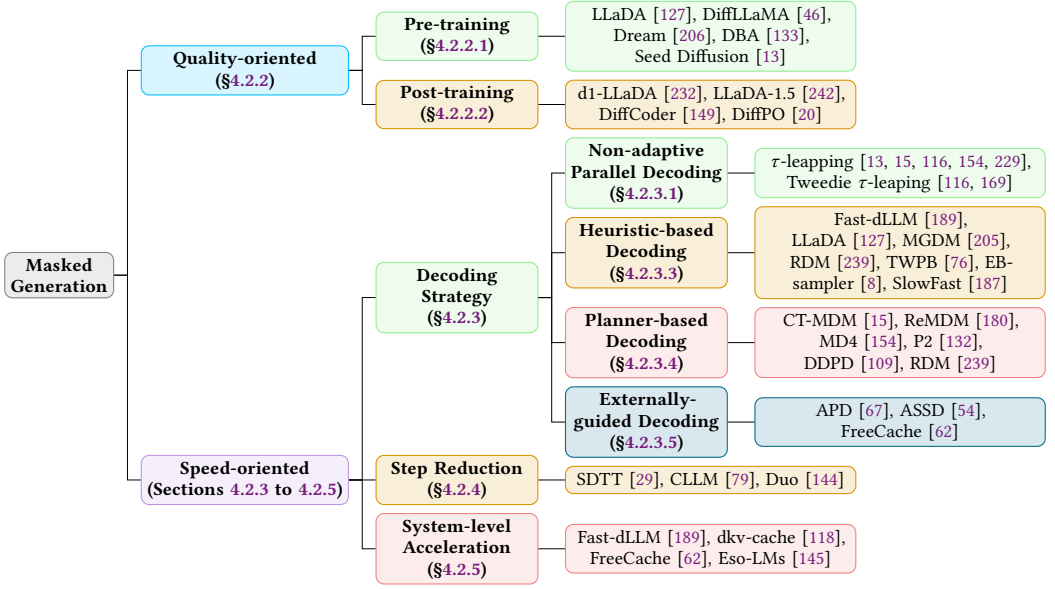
Masked Generation

Quality-oriented (§4.2.2)

Pre-training (§4.2.2.1)

LLaDA [127], DiffLLaMA [46], Dream [206], DBA [133], Seed Diffusion [13]

Post-training (§4.2.2.2)

d1-LLaDA [232], LLaDA-1.5 [242], DiffCoder [149], DiffPO [20]

Speed-oriented (Sections 4.2.3 to 4.2.5)

Decoding Strategy (§4.2.3)

Non-adaptive Parallel Decoding (§4.2.3.1)

$\tau$-leapping [13, 15, 116, 154, 229], Tweedie $\tau$-leaping [116, 169]

Heuristic-based Decoding (§4.2.3.3)

Fast-dLLM [189], LLaDA [127], MGDM [205], RDM [239], TWPB [76], EB-sampler [8], SlowFast [187]

Planner-based Decoding (§4.2.3.4)

CT-MDM [15], ReMDM [180], MD4 [154], P2 [132], DDPD [109], RDM [239]

Externally-guided Decoding (§4.2.3.5)

APD [67], ASSD [54], FreeCache [62]

Step Reduction (§4.2.4)

SDTT [29], CLLM [79], Duo [144]

System-level Acceleration (§4.2.5)

Fast-dLLM [189], dkv-cache [118], FreeCache [62], Eso-LMs [145]